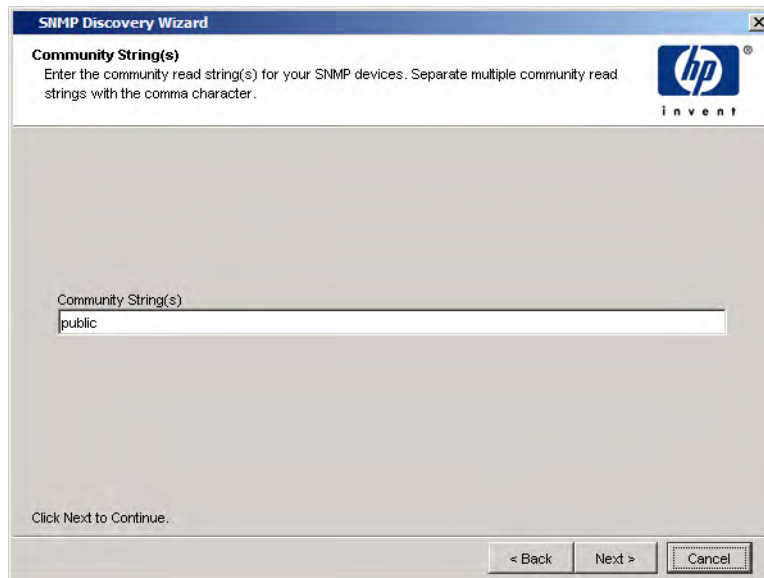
SNMP Discovery Wizard

Community String(s)
Enter the community read string(s) for your SNMP devices. Separate multiple community read strings with the comma character.

hp
invent

Community String(s)
public

Click Next to Continue.

< Back
Next >
Cancel